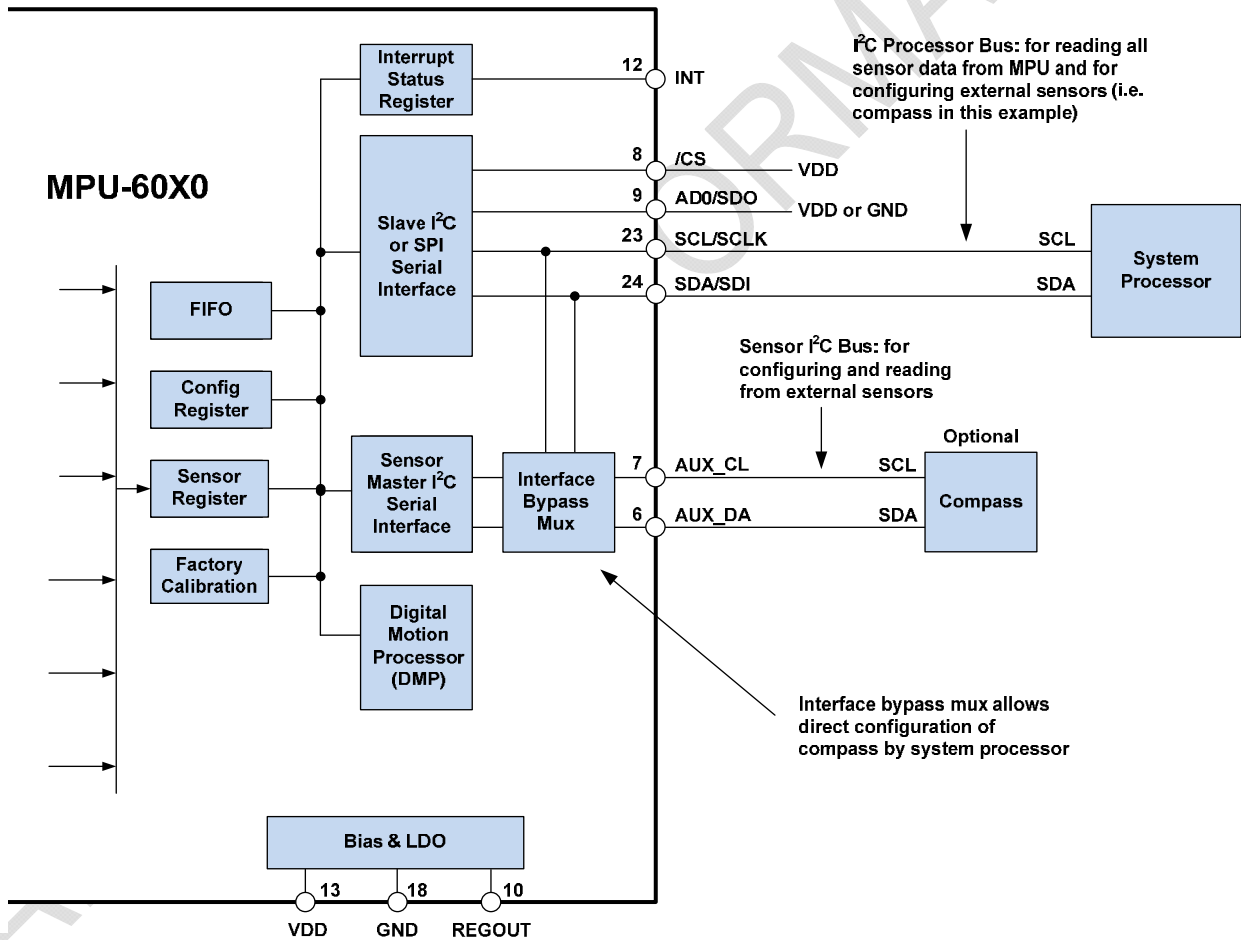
MPU-60X0

Interrupt Status Register

12 INT

$I^2C$ Processor Bus: for reading all sensor data from MPU and for configuring external sensors (i.e. compass in this example)

Slave $I^2C$ or SPI Serial Interface

8 /CS VDD

9 AD0/SDO VDD or GND

23 SCL/SCLK SCL

24 SDA/SDI SDA

System Processor

FIFO

Config Register

Sensor $I^2C$ Bus: for configuring and reading from external sensors

Sensor Register

Sensor Master $I^2C$ Serial Interface

Interface Bypass Mux

Optional

7 AUX_CL SCL

6 AUX_DA SDA

Compass

Factory Calibration

Digital Motion Processor (DMP)

Interface bypass mux allows direct configuration of compass by system processor

Bias & LDO

13 18 10

VDD GND REGOUT